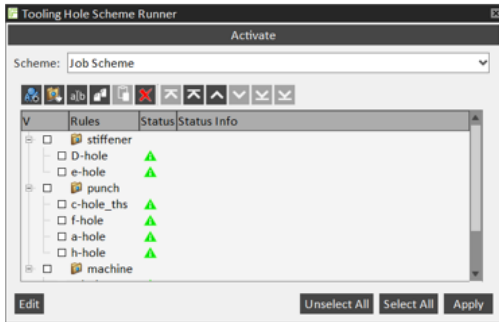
Tooling Hole Scheme Runner

Activate

Scheme: Job Scheme

| V | Rules | Status | Status Info |
|---|---|---|---|
| | stiffener | | |
| | D-hole | | |
| | e-hole | | |
| | punch | | |
| | c-hole_ths | | |
| | f-hole | | |
| | a-hole | | |
| | h-hole | | |
| | machine | | |

Edit

Unselect All

Select All

Apply